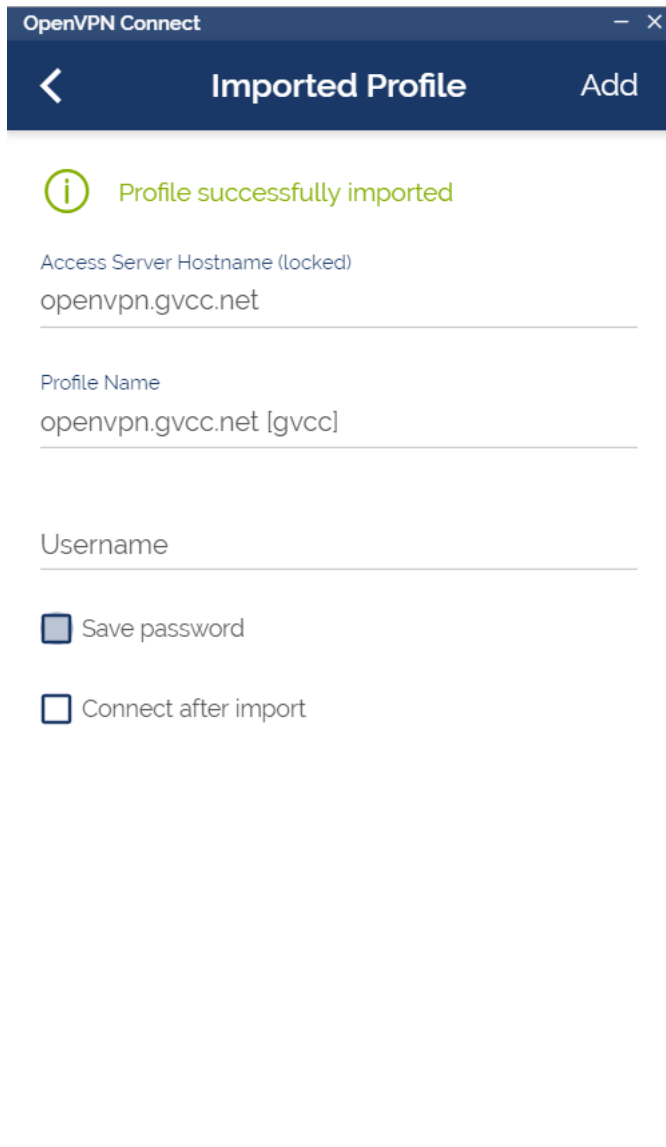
OpenVPN Connect

Imported Profile

Add

Profile successfully imported

Access Server Hostname (locked)
openvpn.gvcc.net

Profile Name
openvpn.gvcc.net [gvcc]

Username

Save password

Connect after import